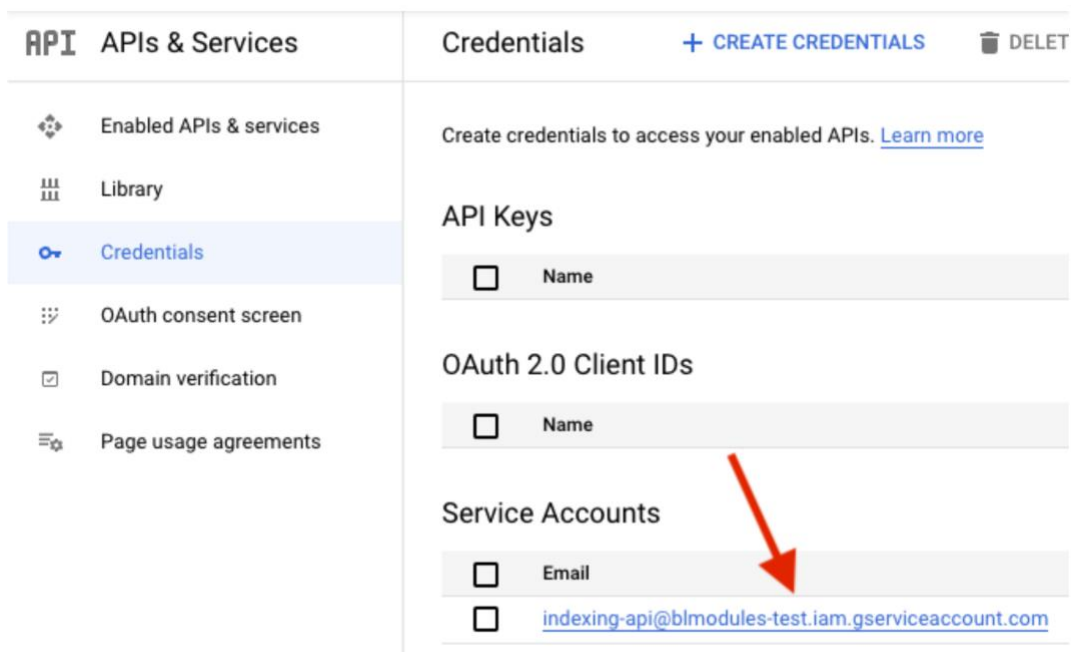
API APIs & Services

Enabled APIs & services

Library

Credentials

OAuth consent screen

Domain verification

Page usage agreements

Credentials + CREATE CREDENTIALS DELET

Create credentials to access your enabled APIs. Learn more

API Keys

| | Name |
|---|---|

OAuth 2.0 Client IDs

| | Name |
|---|---|

Service Accounts

| | Email |
|---|---|
| | indexing-api@blmodules-test.iam.gserviceaccount.com |